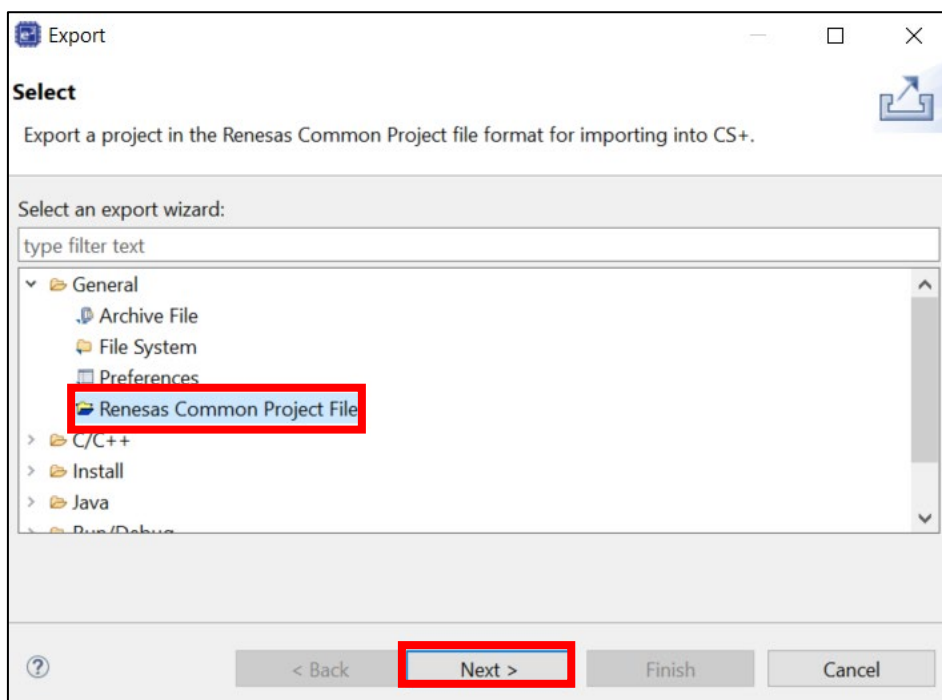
Export

Select

Export a project in the Renesas Common Project file format for importing into CS+.

Select an export wizard:

type filter text

General
Archive File
File System
Preferences
Renesas Common Project File
C/C++
Install
Java
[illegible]

?

< Back

Next >

Finish

Cancel